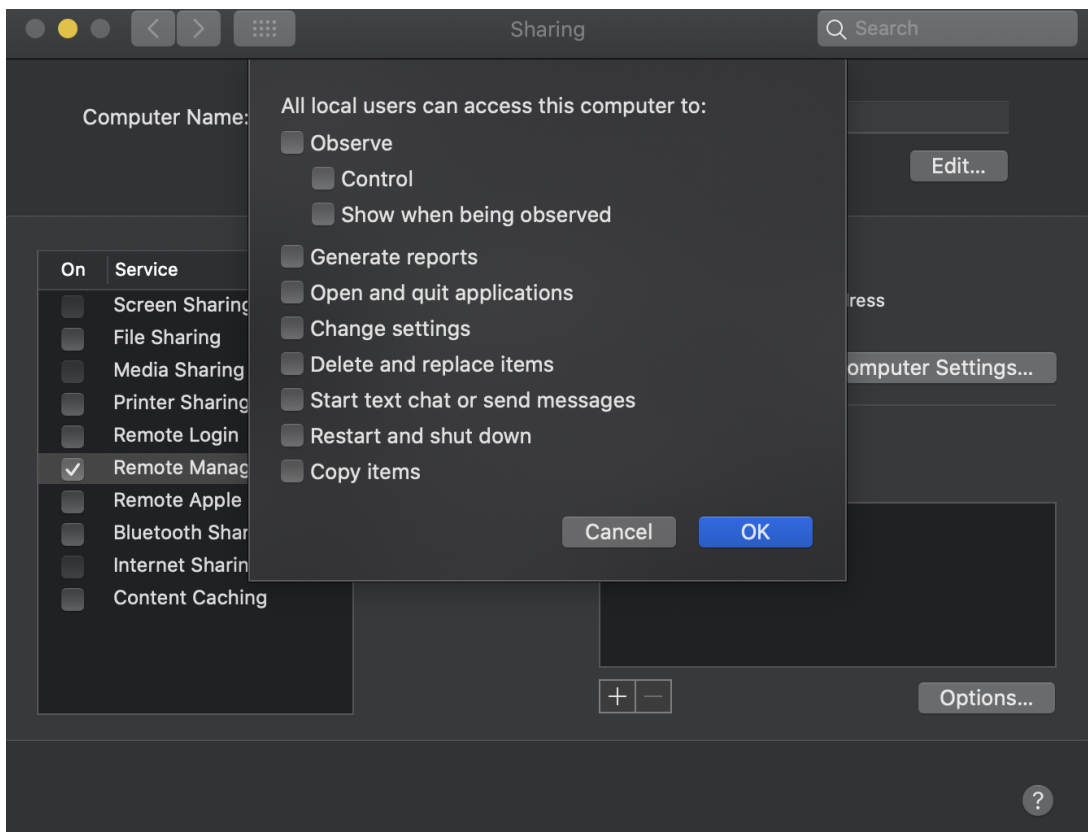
Sharing

Search

Computer Name:

All local users can access this computer to:

Observe

Control

Show when being observed

Generate reports

Open and quit applications

Change settings

Delete and replace items

Start text chat or send messages

Restart and shut down

Copy items

Cancel

OK

Edit...

| On | Service |
|---|---|
| | Screen Sharing |
| | File Sharing |
| | Media Sharing |
| | Printer Sharing |
| | Remote Login |
| ✓ | Remote Manag |
| | Remote Apple |
| | Bluetooth Shar |
| | Internet Sharin |
| | Content Caching |

ress

omputer Settings...

+ −

Options...

?